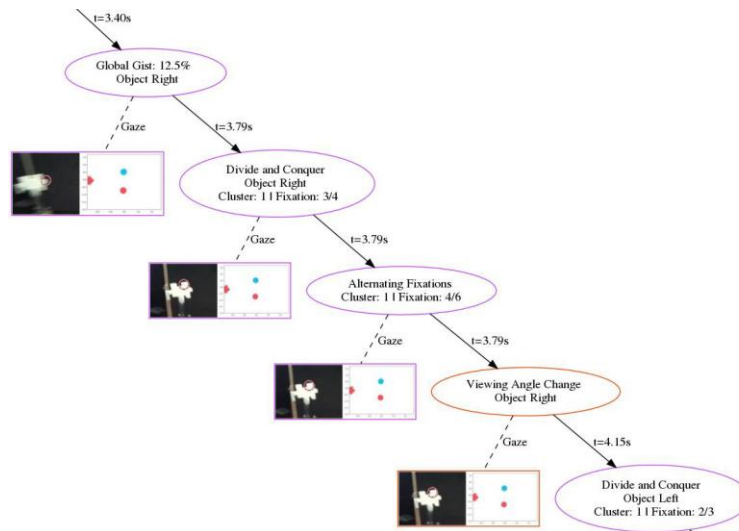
t=3.40s

Global Gist: 12.5%
Object Right

Gaze

t=3.79s

Divide and Conquer
Object Right
Cluster: 1 | Fixation: 3/4

Gaze

t=3.79s

Alternating Fixations
Cluster: 1 | Fixation: 4/6

Gaze

t=3.79s

Viewing Angle Change
Object Right

Gaze

t=4.15s

Divide and Conquer
Object Left
Cluster: 1 | Fixation: 2/3